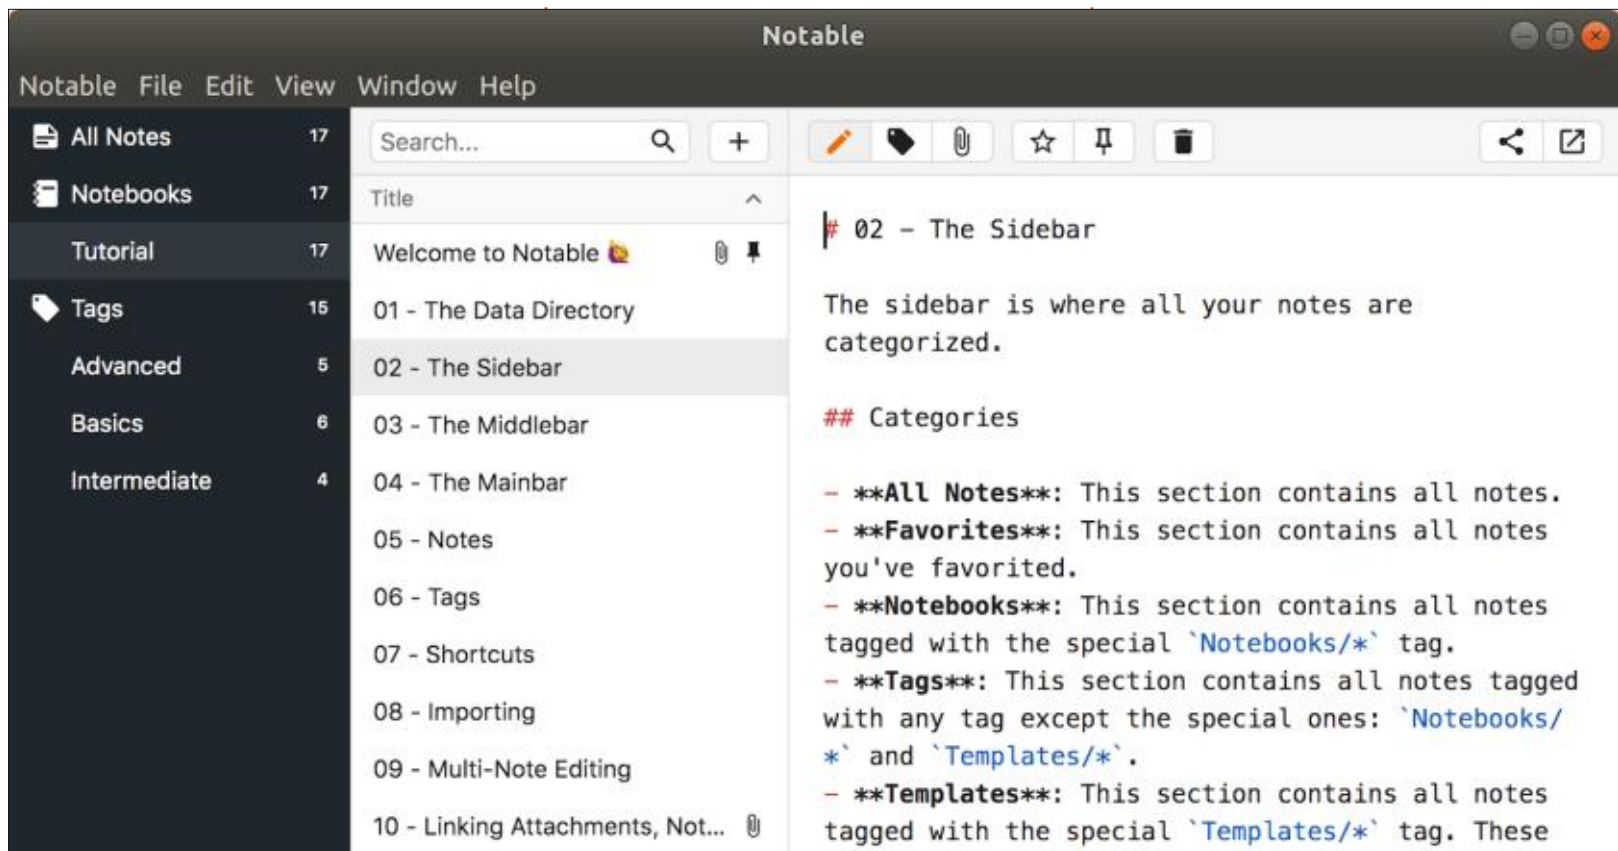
Notable

Notable File Edit View Window Help

All Notes 17
Notebooks 17
Tutorial 17
Tags 15
Advanced 5
Basics 6
Intermediate 4

Search...
+

Title

Welcome to Notable
01 - The Data Directory
02 - The Sidebar
03 - The Middlebar
04 - The Mainbar
05 - Notes
06 - Tags
07 - Shortcuts
08 - Importing
09 - Multi-Note Editing
10 - Linking Attachments, Not...

# 02 – The Sidebar

The sidebar is where all your notes are categorized.

## Categories

- **All Notes**: This section contains all notes.
- **Favorites**: This section contains all notes you've favorited.
- **Notebooks**: This section contains all notes tagged with the special `Notebooks/*` tag.
- **Tags**: This section contains all notes tagged with any tag except the special ones: `Notebooks/*` and `Templates/*`.
- **Templates**: This section contains all notes tagged with the special `Templates/*` tag. These